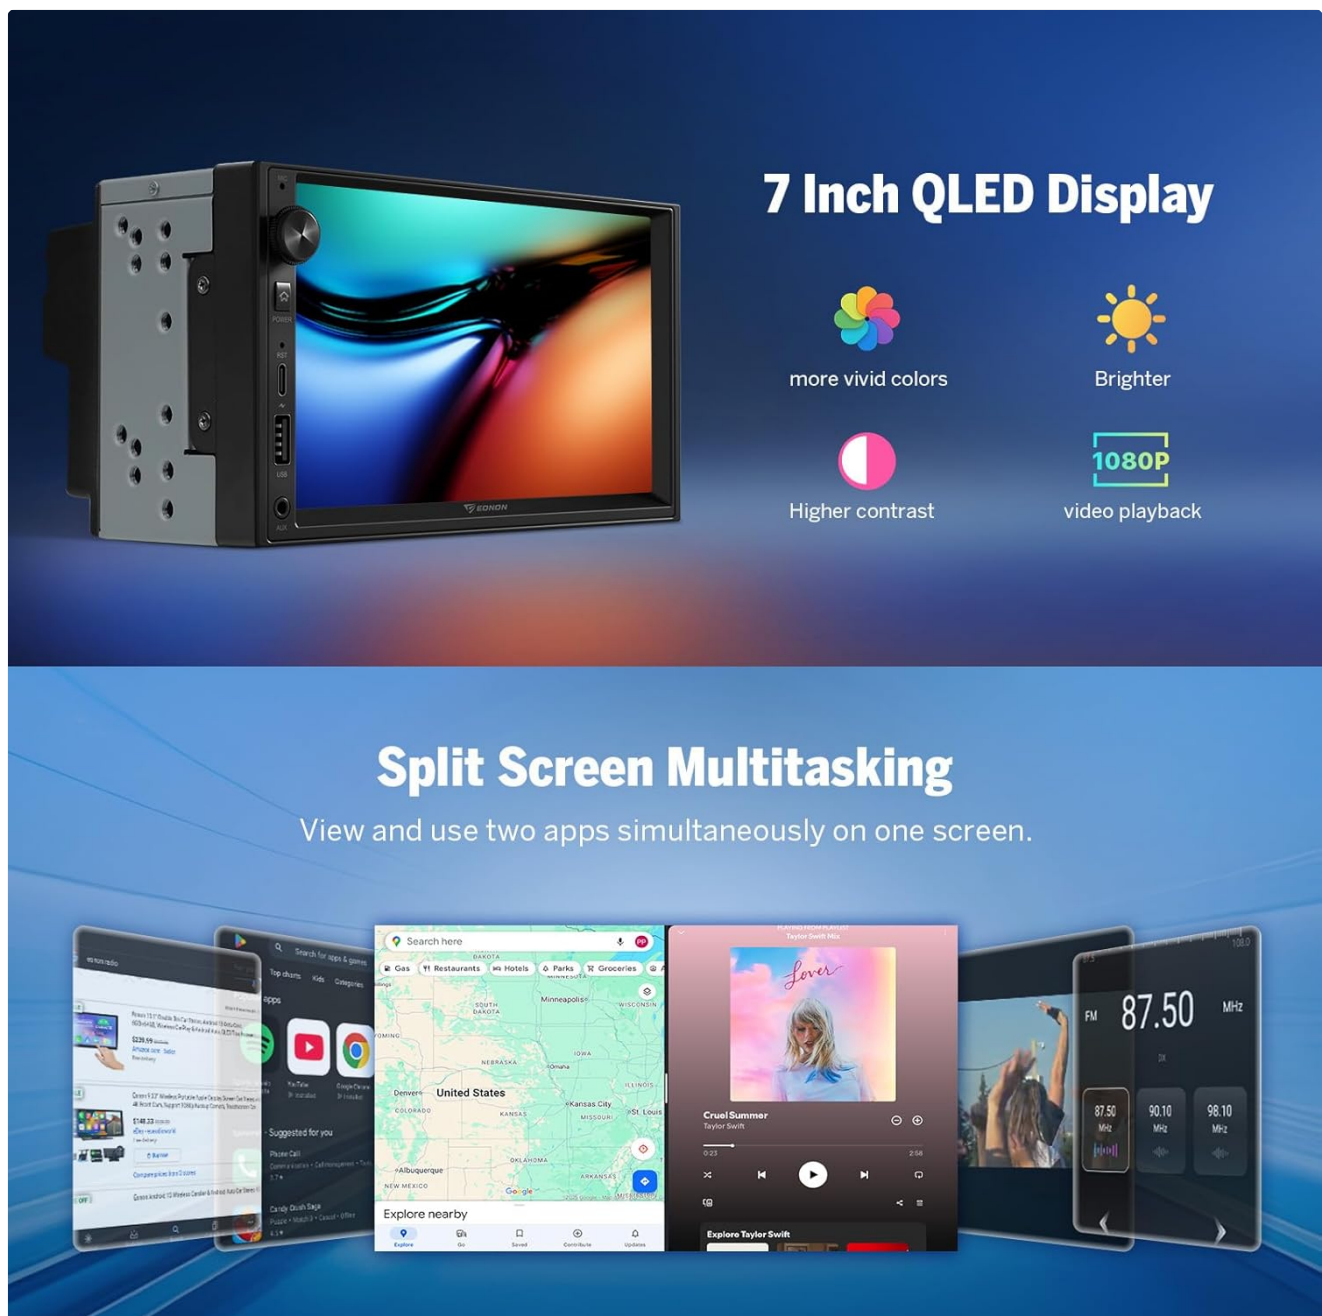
7 Inch QLED Display

more vivid colors

Brighter

Higher contrast

1080P

video playback

EONON

Split Screen Multitasking

View and use two apps simultaneously on one screen.

Search here

Gas Restaurants Hotels Parks Groceries

DAKOTA

SOUTH DAKOTA

Minneapolis

WISCONSIN

NEBRASKA

IOWA

Omaha

Denver

United States

ILLINOIS

COLORADO

KANSAS

Kansas City

MISSOURI

St. Louis

OKLAHOMA

Albuquerque

ARKANSAS

NEW MEXICO

Google

Explore nearby

Explore Go Saved Contribute Updates

Lover

Cruel Summer

Taylor Swift

Explore Taylor Swift

Search for apps & games

Top charts Kids Categories

YouTube

Google Chrome

Suggested for you

Phone Call

Candy Crush Saga

FM 87.50 MHz

87.50 MHz

90.10 MHz

98.10 MHz